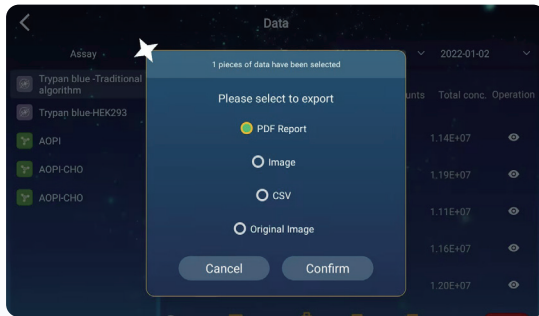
<

Data

Assay

2022-01-02

Trypan blue -Traditional algorithm

Trypan blue-HEK293

AOPI

AOPI-CHO

AOPI-CHO

unts

Total conc.

Operation

1.14E+07

1.19E+07

1.11E+07

1.16E+07

1.20E+07

1 pieces of data have been selected

Please select to export

PDF Report

Image

CSV

Original Image

Cancel

Confirm